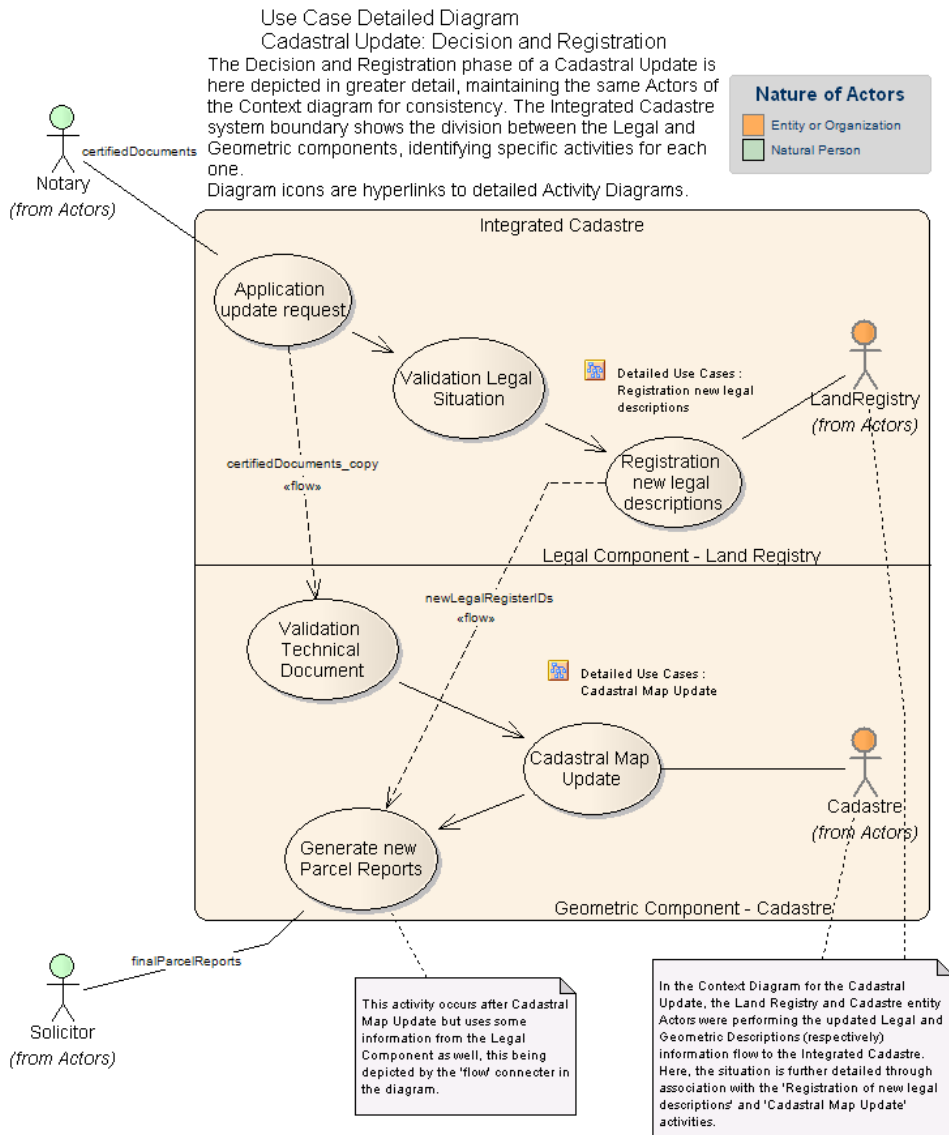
Use Case Detailed Diagram
Cadastral Update: Decision and Registration

The Decision and Registration phase of a Cadastral Update is here depicted in greater detail, maintaining the same Actors of the Context diagram for consistency. The Integrated Cadastre system boundary shows the division between the Legal and Geometric components, identifying specific activities for each one.
Diagram icons are hyperlinks to detailed Activity Diagrams.

Nature of Actors
Entity or Organization
Natural Person

certifiedDocuments
Notary
(from Actors)

Integrated Cadastre

Application update request

Validation Legal Situation

Detailed Use Cases : Registration new legal descriptions

LandRegistry
(from Actors)

certifiedDocuments_copy
«flow»

Registration new legal descriptions

Legal Component - Land Registry

newLegalRegisterIDs
«flow»

Validation Technical Document

Detailed Use Cases : Cadastral Map Update

Cadastral Map Update

Cadastre
(from Actors)

Generate new Parcel Reports

Geometric Component - Cadastre

finalParcelReports
Solicitor
(from Actors)

This activity occurs after Cadastral Map Update but uses some information from the Legal Component as well, this being depicted by the 'flow' connecter in the diagram.

In the Context Diagram for the Cadastral Update, the Land Registry and Cadastre entity Actors were performing the updated Legal and Geometric Descriptions (respectively) information flow to the Integrated Cadastre. Here, the situation is further detailed through association with the 'Registration of new legal descriptions' and 'Cadastral Map Update' activities.